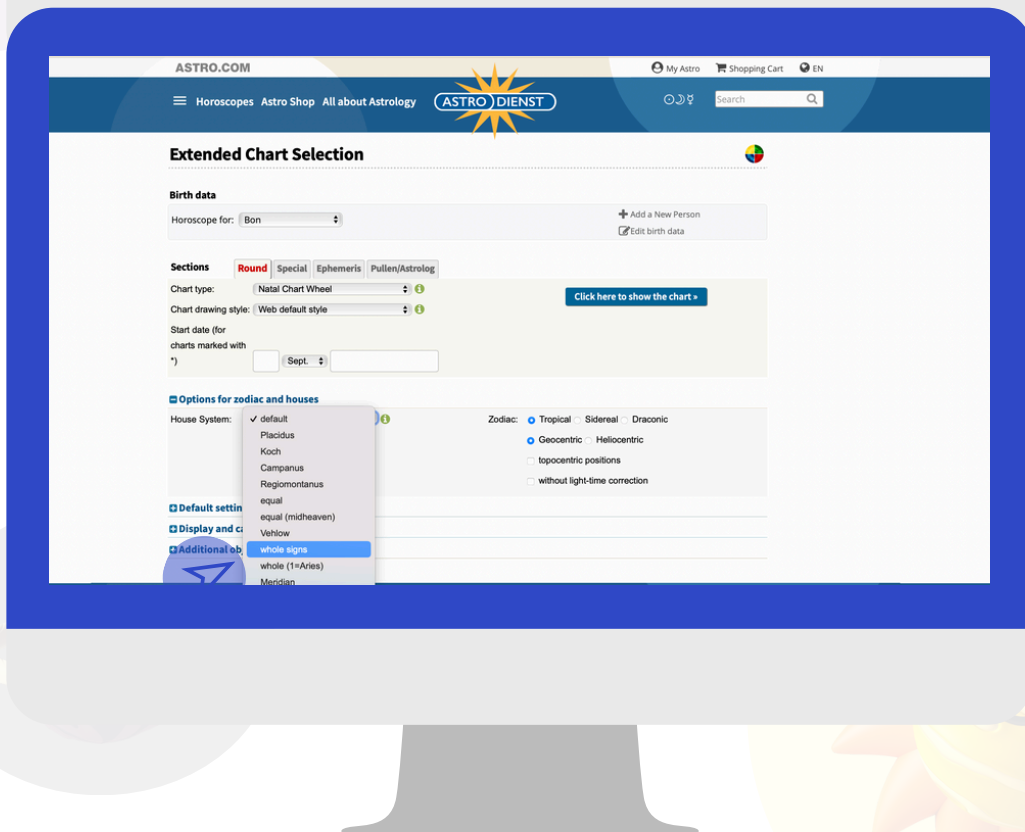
ASTRO.COM

My Astro Shopping Cart EN

Horoscopes Astro Shop All about Astrology ASTRO DIENST

Search

Extended Chart Selection

Birth data

Horoscope for: Bon

Add a New Person
Edit birth data

Sections Round Special Ephemeris Pullen/Astrolog

Chart type: Natal Chart Wheel

Chart drawing style: Web default style

Start date (for charts marked with *)

Sept.

Click here to show the chart »

Options for zodiac and houses

House System:

✓ default
Placidus
Koch
Campanus
Regiomontanus
equal
equal (midheaven)
Vehlow
whole signs
whole (1=Aries)
Meridian

Zodiac: Tropical Sidereal Draconic

Geocentric Heliocentric

topocentric positions

without light-time correction

Default settin

Display and c

Additional ob